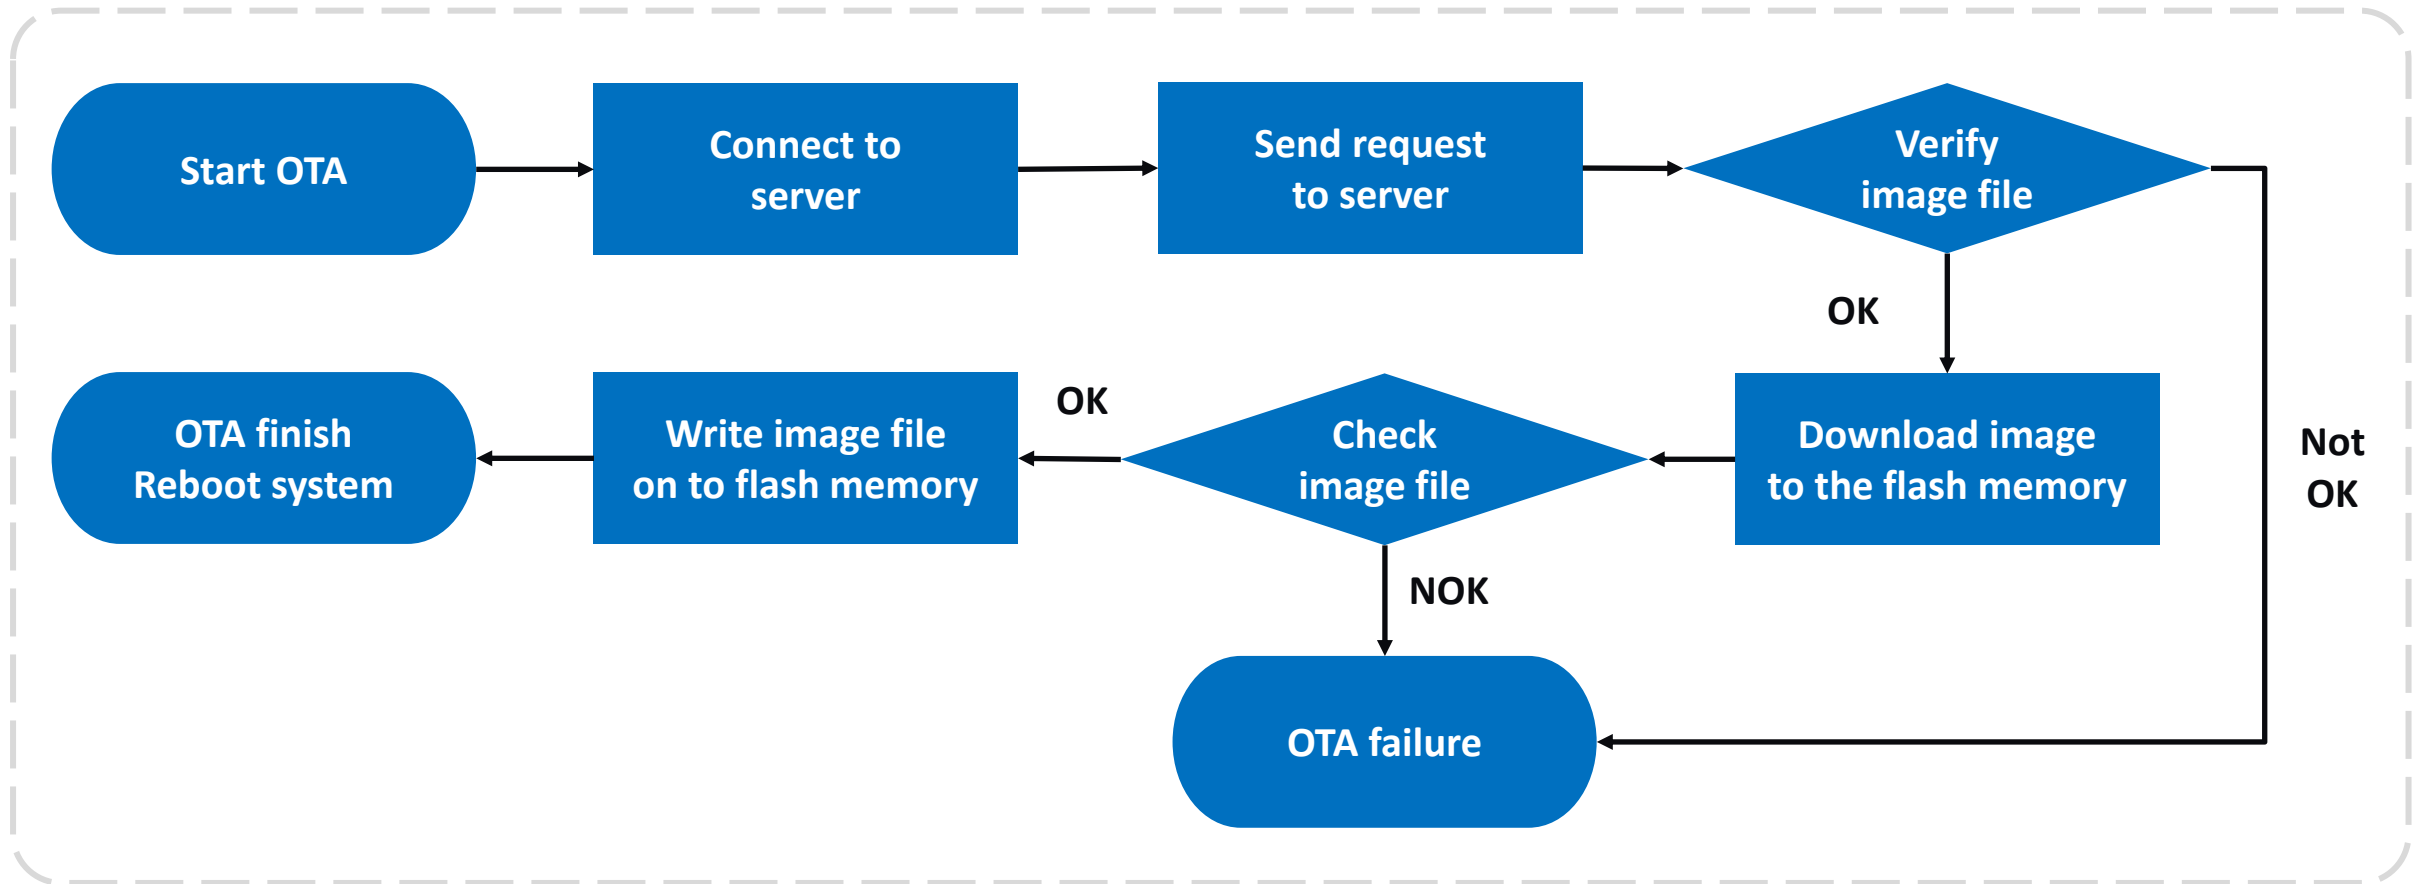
Start OTA

Connect to server

Send request to server

Verify image file

OK

Not OK

Download image to the flash memory

Check image file

OK

Write image file on to flash memory

OTA finish Reboot system

NOK

OTA failure